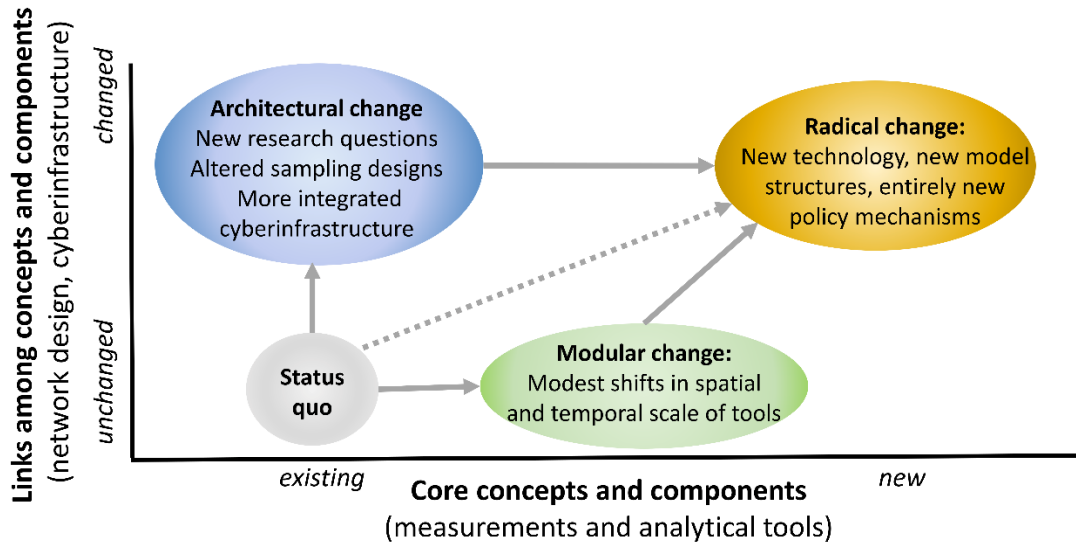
Links among concepts and components
(network design, cyberinfrastructure)

changed

unchanged

Architectural change
New research questions
Altered sampling designs
More integrated cyberinfrastructure

Radical change:
New technology, new model structures, entirely new policy mechanisms

Status quo

Modular change:
Modest shifts in spatial and temporal scale of tools

existing

new

Core concepts and components
(measurements and analytical tools)